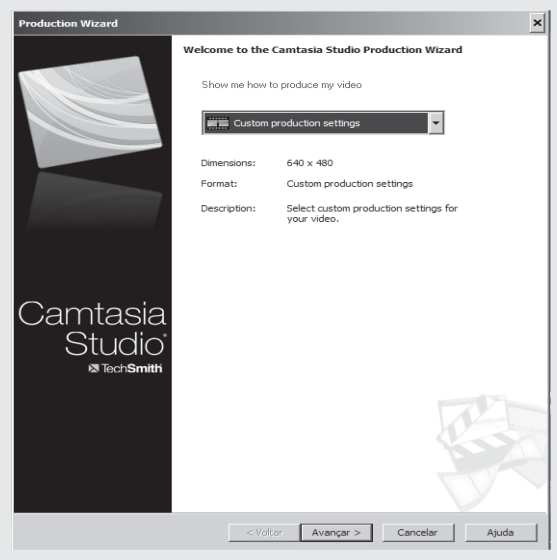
Production Wizard

Welcome to the Camtasia Studio Production Wizard

Show me how to produce my video

Custom production settings

| Dimensions: | 640 x 480 |
|---|---|
| Format: | Custom production settings |
| Description: | Select custom production settings for your video. |

Camtasia Studio®

TechSmith

< Voltar | Avançar > | Cancelar | Ajuda